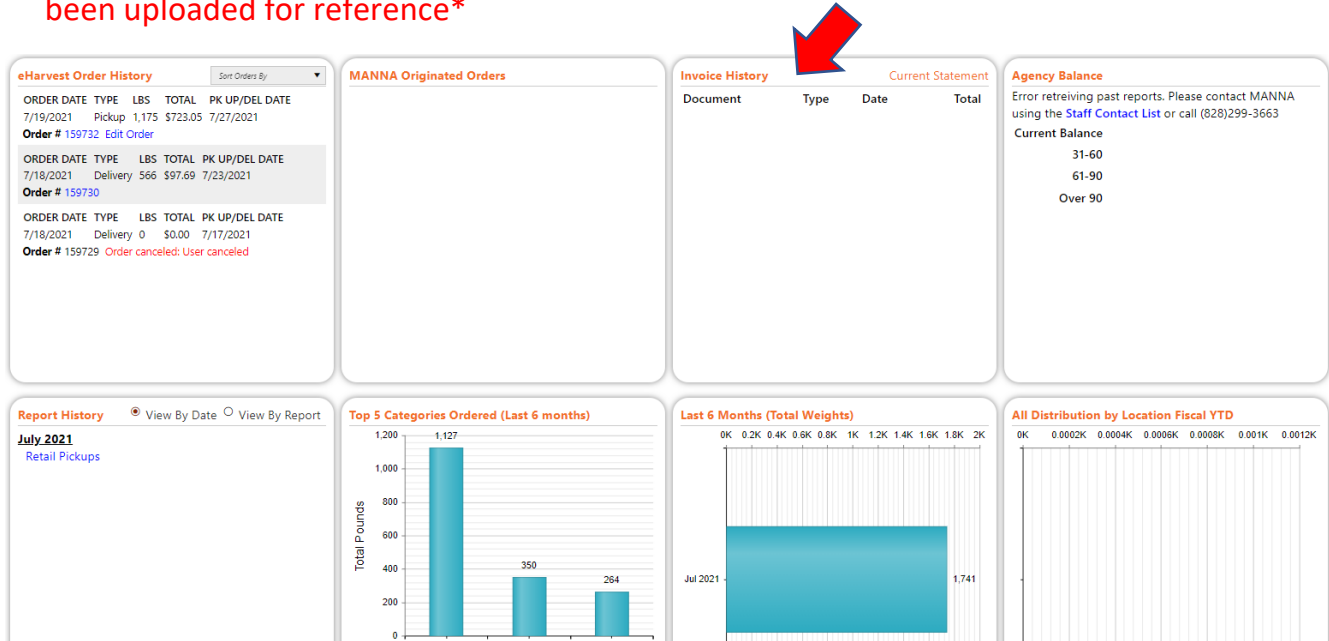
been uploaded for reference*

eHarvest Order History
Sort Orders By

| ORDER DATE | TYPE | LBS | TOTAL | PK UP/DEL DATE |
|---|---|---|---|---|
| 7/19/2021 | Pickup | 1,175 | $723.05 | 7/27/2021 |

Order # 159732 Edit Order

| ORDER DATE | TYPE | LBS | TOTAL | PK UP/DEL DATE |
|---|---|---|---|---|
| 7/18/2021 | Delivery | 566 | $97.69 | 7/23/2021 |

Order # 159730

| ORDER DATE | TYPE | LBS | TOTAL | PK UP/DEL DATE |
|---|---|---|---|---|
| 7/18/2021 | Delivery | 0 | $0.00 | 7/17/2021 |

Order # 159729 Order canceled: User canceled

MANNA Originated Orders

Invoice History
Current Statement

| Document | Type | Date | Total |
|---|---|---|---|

Agency Balance
Error retreiving past reports. Please contact MANNA using the Staff Contact List or call (828)299-3663
Current Balance
31-60
61-90
Over 90

Report History
View By Date View By Report
July 2021
Retail Pickups

Top 5 Categories Ordered (Last 6 months)
1,200
1,000
800
600
400
200
0
Total Pounds
1,127
350
264

Last 6 Months (Total Weights)
0K 0.2K 0.4K 0.6K 0.8K 1K 1.2K 1.4K 1.6K 1.8K 2K
Jul 2021
1,741

All Distribution by Location Fiscal YTD
0K 0.0002K 0.0004K 0.0006K 0.0008K 0.001K 0.0012K